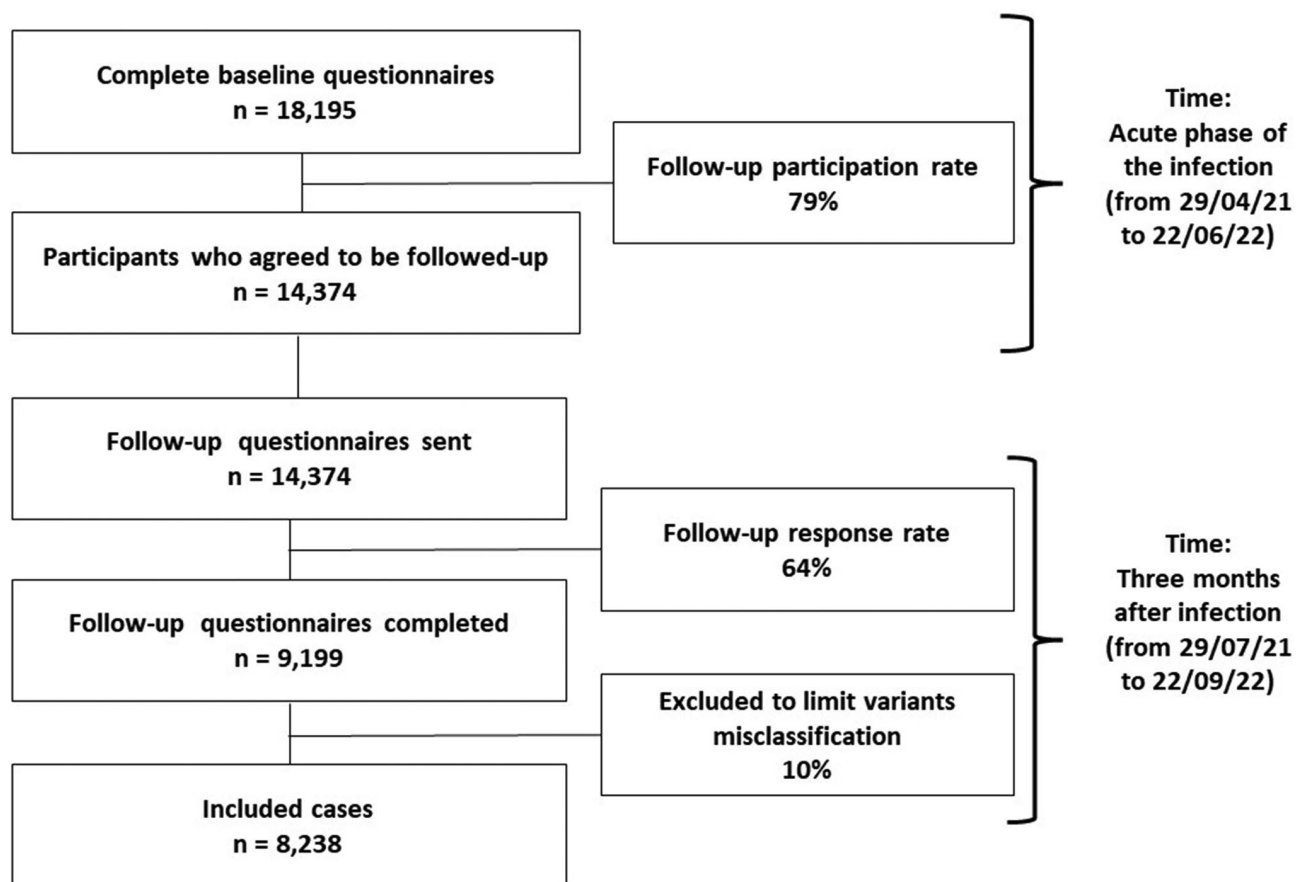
Complete baseline questionnaires
n = 18,195

Follow-up participation rate
79%

Participants who agreed to be followed-up
n = 14,374

Time:
Acute phase of the infection
(from 29/04/21 to 22/06/22)

Follow-up questionnaires sent
n = 14,374

Follow-up response rate
64%

Follow-up questionnaires completed
n = 9,199

Excluded to limit variants misclassification
10%

Included cases
n = 8,238

Time:
Three months after infection
(from 29/07/21 to 22/09/22)